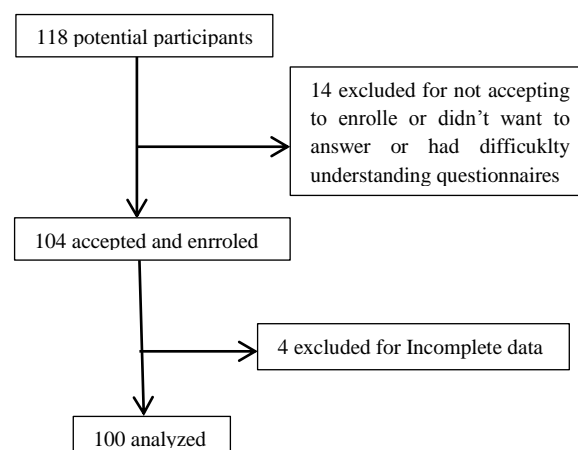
118 potential participants

14 excluded for not accepting to enrolle or didn’t want to answer or had difficuklty understanding questionnaires

104 accepted and enrroled

4 excluded for Incomplete data

100 analyzed